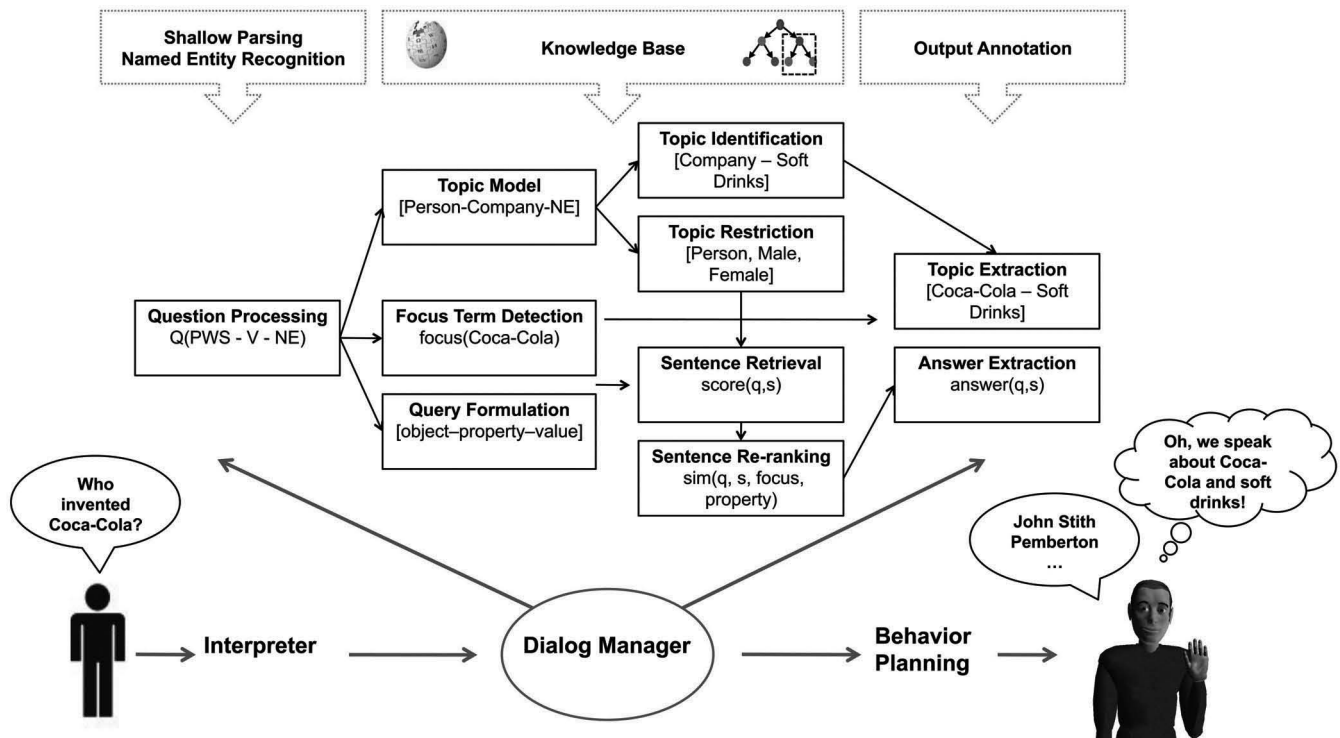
Shallow Parsing
Named Entity Recognition

Knowledge Base

Output Annotation

Topic Identification
[Company – Soft Drinks]

Topic Model
[Person-Company-NE]

Topic Restriction
[Person, Male, Female]

Topic Extraction
[Coca-Cola – Soft Drinks]

Question Processing
Q(PWS - V - NE)

Focus Term Detection
focus(Coca-Cola)

Sentence Retrieval
score(q,s)

Answer Extraction
answer(q,s)

Query Formulation
[object–property–value]

Sentence Re-ranking
sim(q, s, focus, property)

Who invented Coca-Cola?

Oh, we speak about Coca-Cola and soft drinks!

John Stith Pemberton
…

Interpreter

Dialog Manager

Behavior Planning